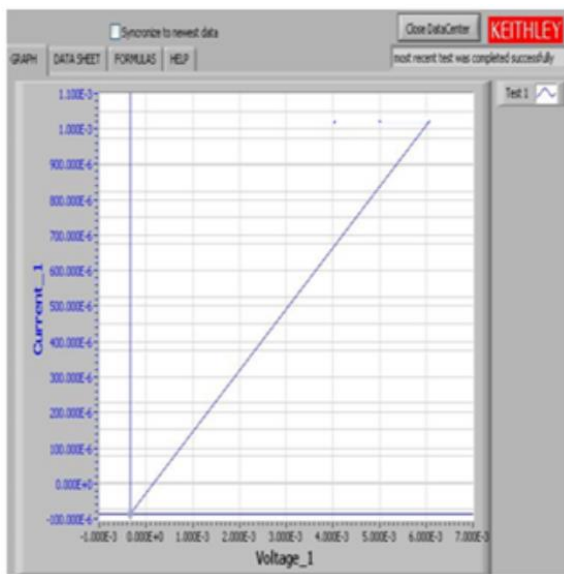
Syncronize to newest data

Close DataCenter

KEITHLEY

GRAPH DATA SHEET FORMULAS HELP

most recent test was completed successfully

Test 1

1.100E-3
1.000E-3
900.000E-6
800.000E-6
700.000E-6
600.000E-6
500.000E-6
400.000E-6
300.000E-6
200.000E-6
100.000E-6
0.000E+0
-100.000E-6

Current_1

-1.000E-3 0.000E+0 1.000E-3 2.000E-3 3.000E-3 4.000E-3 5.000E-3 6.000E-3 7.000E-3

Voltage_1